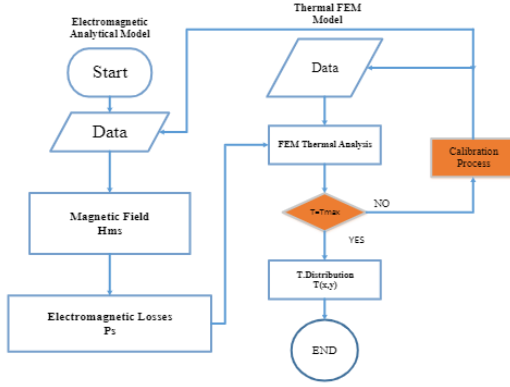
Electromagnetic Analytical Model

Thermal FEM Model

Start

Data

Data

FEM Thermal Analysis

Calibration Process

Magnetic Field Hms

T<Tmax

NO

YES

T.Distribution T(x,y)

Electromagnetic Losses Ps

END